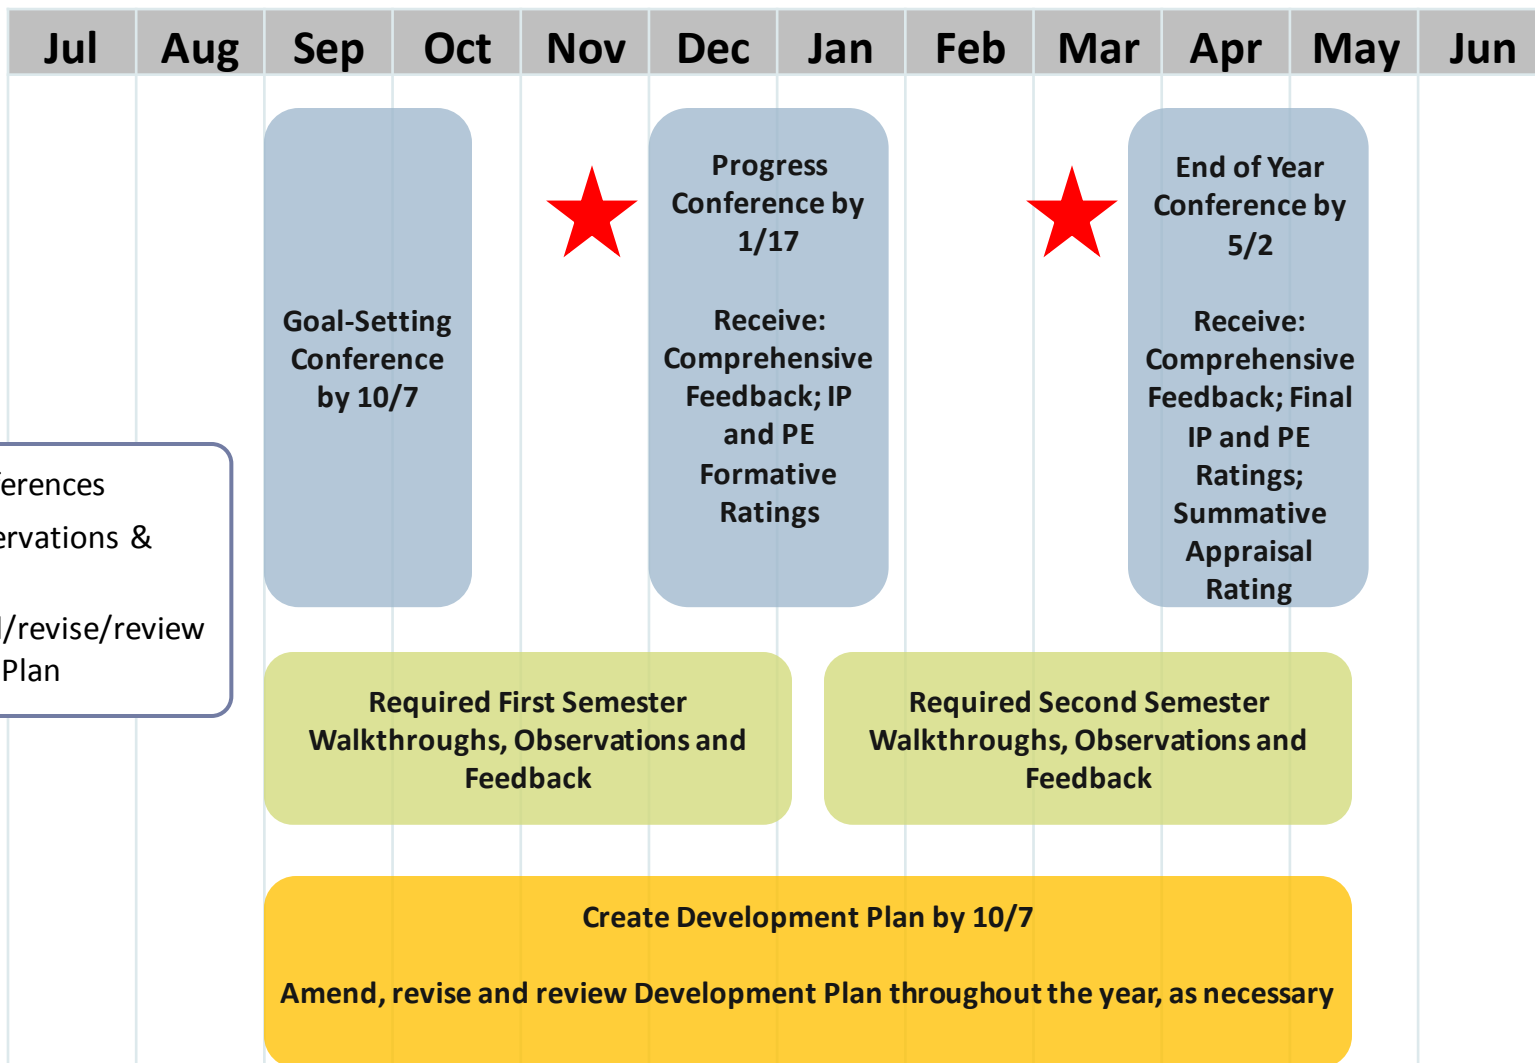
| Jul | Aug | Sep | Oct | Nov | Dec | Jan | Feb | Mar | Apr | May | Jun |
|---|---|---|---|---|---|---|---|---|---|---|---|

Goal-Setting Conference by 10/7

Progress Conference by 1/17

Receive: Comprehensive Feedback; IP and PE Formative Ratings

End of Year Conference by 5/2

Receive: Comprehensive Feedback; Final IP and PE Ratings; Summative Appraisal Rating

ferences
ervations &
l/revise/review
Plan

Required First Semester Walkthroughs, Observations and Feedback

Required Second Semester Walkthroughs, Observations and Feedback

Create Development Plan by 10/7

Amend, revise and review Development Plan throughout the year, as necessary